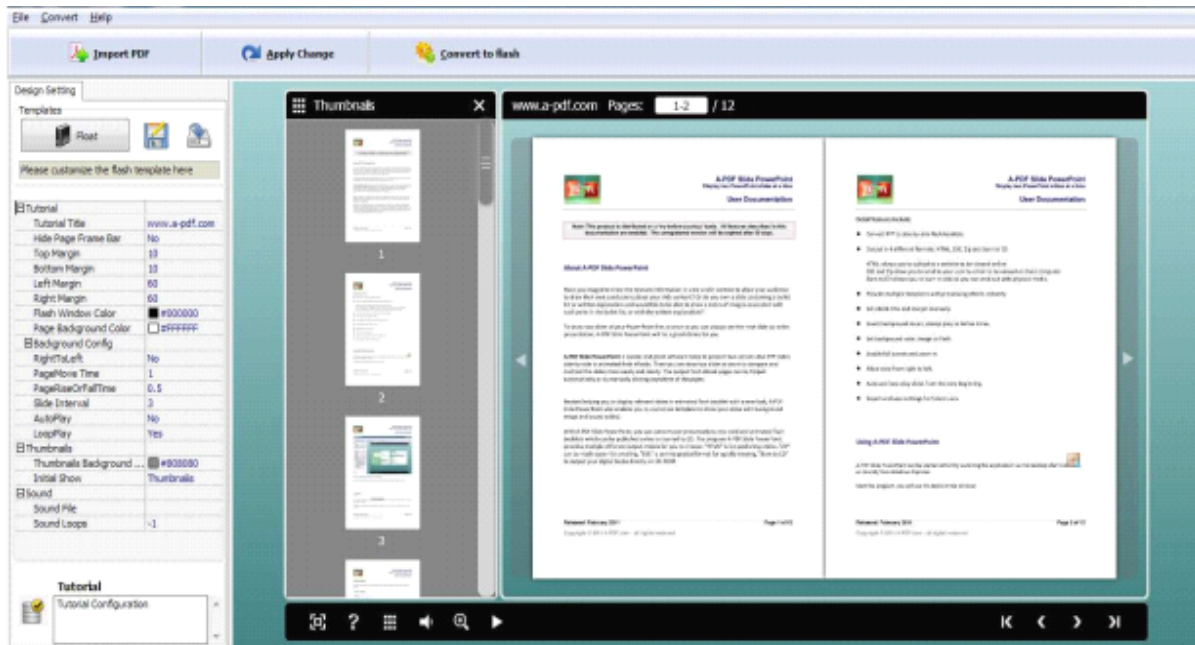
File Convert Help

Import PDF

Apply Change

Convert to flash

Design Setting

Templates

Float

Please customize the flash template here

| | |
|---|---|
| ⊟Tutorial | |
| Tutorial Title | www.a-pdf.com |
| Hide Page Frame Bar | No |
| Top Margin | 10 |
| Bottom Margin | 10 |
| Left Margin | 60 |
| Right Margin | 60 |
| Flash Window Color | #000000 |
| Page Background Color | #FFFFFF |
| ⊟Background Config | |
| RightToLeft | No |
| PageMove Time | 1 |
| PageRiseOrFallTime | 0.5 |
| Slide Interval | 3 |
| AutoPlay | No |
| LoopPlay | Yes |
| ⊟Thumbnails | |
| Thumbnails Background ... | #808080 |
| Initial Show | Thumbnails |
| ⊟Sound | |
| Sound File | |
| Sound Loops | -1 |

Tutorial

Tutorial Configuration

Thumbnails

1

2

3

www.a-pdf.com Pages: 1-2 / 12

A-PDF Slide PowerPoint

User Documentation

About A-PDF Slide PowerPoint

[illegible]

Released: February 2011

Page 1 of 12

A-PDF Slide PowerPoint

User Documentation

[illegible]

Using A-PDF Slide PowerPoint

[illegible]

Released: February 2011

Page 2 of 12